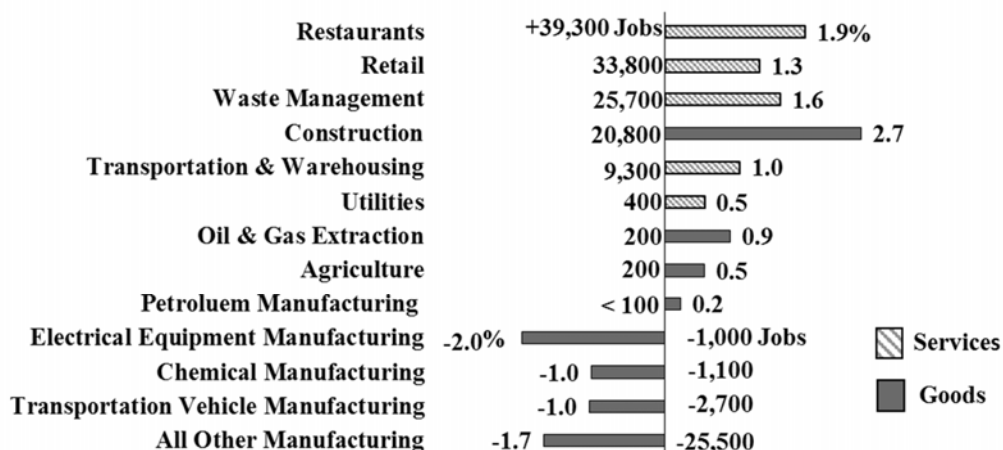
| Sector | Jobs | % |
|---|---|---|
| Restaurants | +39,300 Jobs | 1.9% |
| Retail | 33,800 | 1.3 |
| Waste Management | 25,700 | 1.6 |
| Construction | 20,800 | 2.7 |
| Transportation & Warehousing | 9,300 | 1.0 |
| Utilities | 400 | 0.5 |
| Oil & Gas Extraction | 200 | 0.9 |
| Agriculture | 200 | 0.5 |
| Petroluem Manufacturing | < 100 | 0.2 |
| Electrical Equipment Manufacturing | -1,000 Jobs | -2.0% |
| Chemical Manufacturing | -1,100 | -1.0 |
| Transportation Vehicle Manufacturing | -2,700 | -1.0 |
| All Other Manufacturing | -25,500 | -1.7 |

Services
Goods